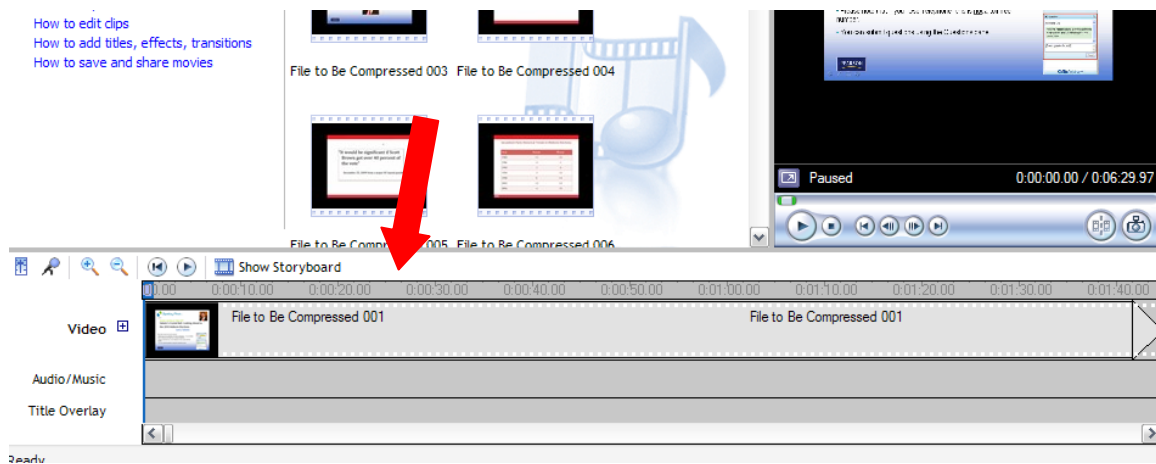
How to edit clips
How to add titles, effects, transitions
How to save and share movies

File to Be Compressed 003
File to Be Compressed 004

File to Be Compr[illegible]005
File to Be Compressed 006

Paused
0:00:00.00 / 0:06:29.97

Show Storyboard

0:00 0:00:10.00 0:00:20.00 0:00:30.00 0:00:40.00 0:00:50.00 0:01:00.00 0:01:10.00 0:01:20.00 0:01:30.00 0:01:40.00

Video
File to Be Compressed 001
File to Be Compressed 001
Audio/Music
Title Overlay

Ready